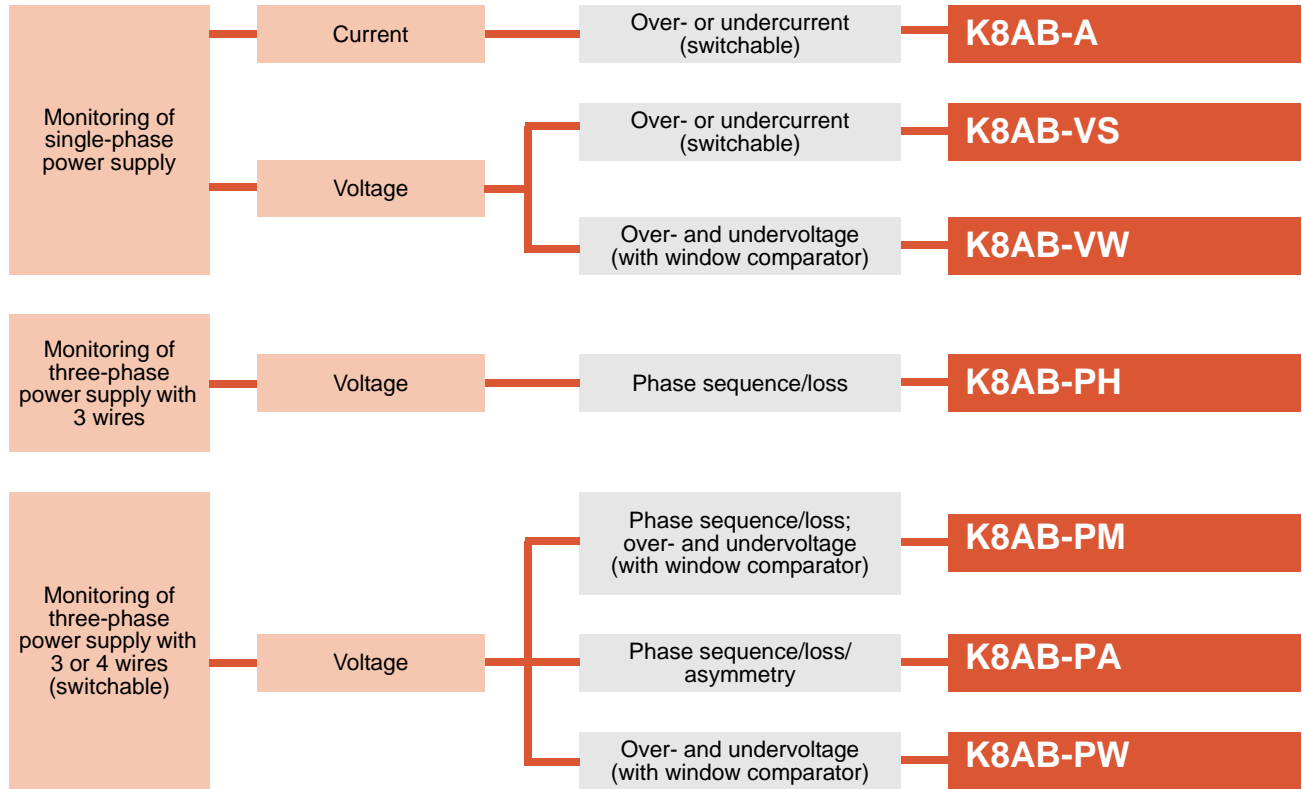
Monitoring of single-phase power supply

Current

Over- or undercurrent (switchable)

K8AB-A

Voltage

Over- or undercurrent (switchable)

K8AB-VS

Over- and undervoltage (with window comparator)

K8AB-VW

Monitoring of three-phase power supply with 3 wires

Voltage

Phase sequence/loss

K8AB-PH

Monitoring of three-phase power supply with 3 or 4 wires (switchable)

Voltage

Phase sequence/loss; over- and undervoltage (with window comparator)

K8AB-PM

Phase sequence/loss/ asymmetry

K8AB-PA

Over- and undervoltage (with window comparator)

K8AB-PW